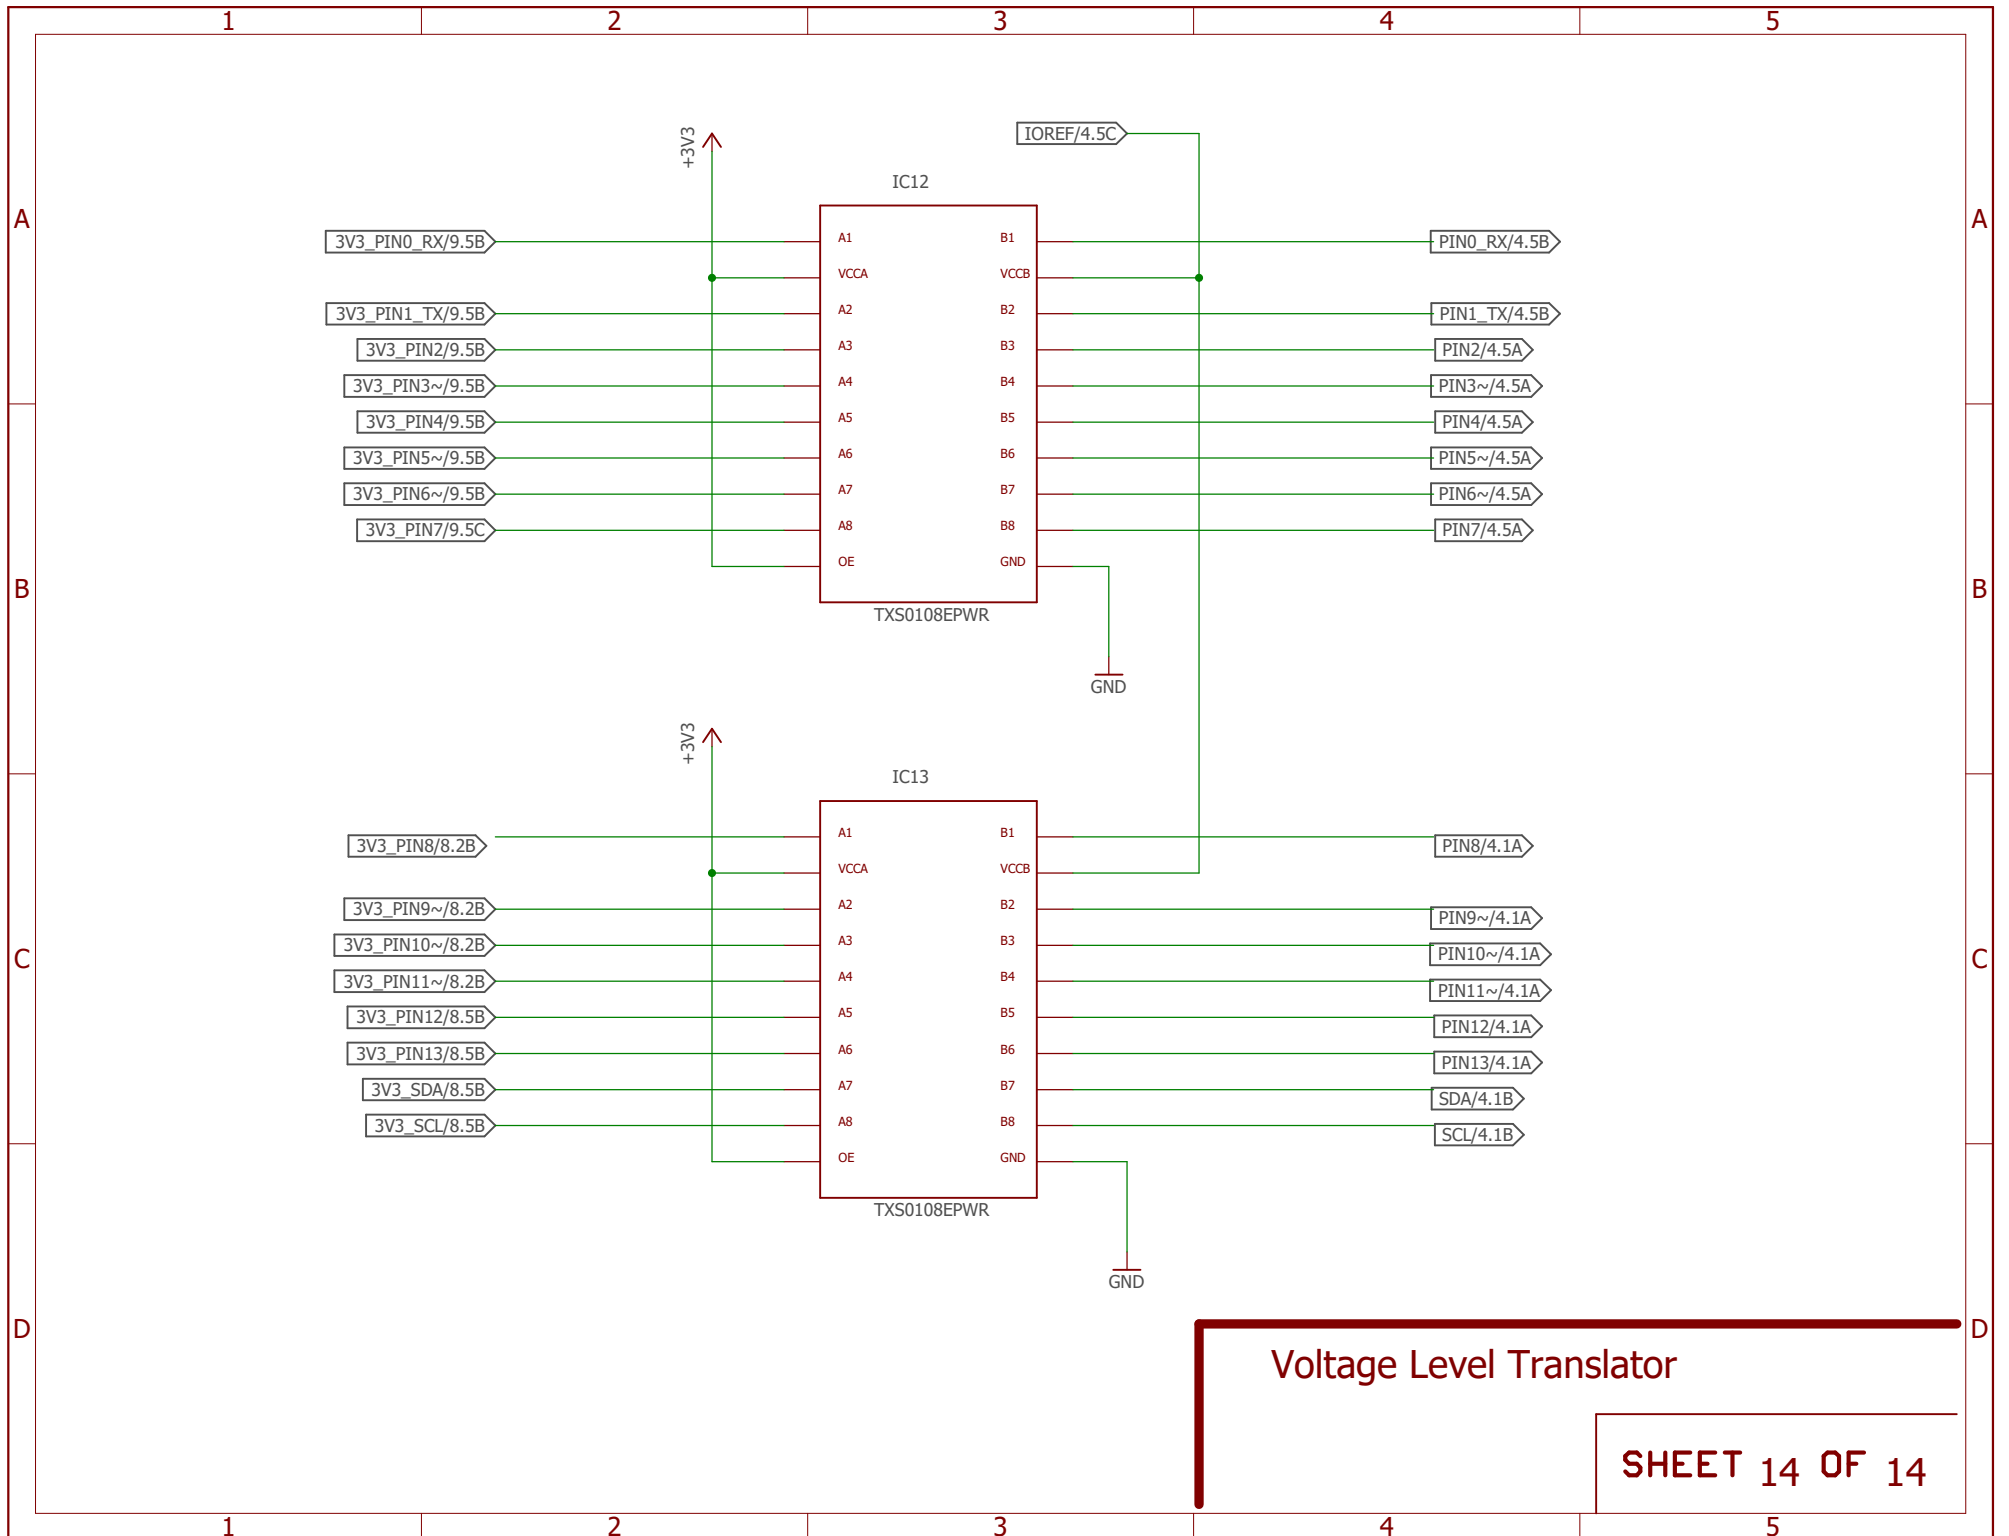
1 2 3 4 5

A

B

C

D

+3V3

IOREF/4.5C

IC12

3V3_PIN0_RX/9.5B
A1 B1
PIN0_RX/4.5B
VCCA VCCB
3V3_PIN1_TX/9.5B
A2 B2
PIN1_TX/4.5B
3V3_PIN2/9.5B
A3 B3
PIN2/4.5A
3V3_PIN3~/9.5B
A4 B4
PIN3~/4.5A
3V3_PIN4/9.5B
A5 B5
PIN4/4.5A
3V3_PIN5~/9.5B
A6 B6
PIN5~/4.5A
3V3_PIN6~/9.5B
A7 B7
PIN6~/4.5A
3V3_PIN7/9.5C
A8 B8
PIN7/4.5A
OE GND

TXS0108EPWR

GND

+3V3

IC13

3V3_PIN8/8.2B
A1 B1
PIN8/4.1A
VCCA VCCB
3V3_PIN9~/8.2B
A2 B2
PIN9~/4.1A
3V3_PIN10~/8.2B
A3 B3
PIN10~/4.1A
3V3_PIN11~/8.2B
A4 B4
PIN11~/4.1A
3V3_PIN12/8.5B
A5 B5
PIN12/4.1A
3V3_PIN13/8.5B
A6 B6
PIN13/4.1A
3V3_SDA/8.5B
A7 B7
SDA/4.1B
3V3_SCL/8.5B
A8 B8
SCL/4.1B
OE GND

TXS0108EPWR

GND

Voltage Level Translator

SHEET 14 OF 14

1 2 3 4 5